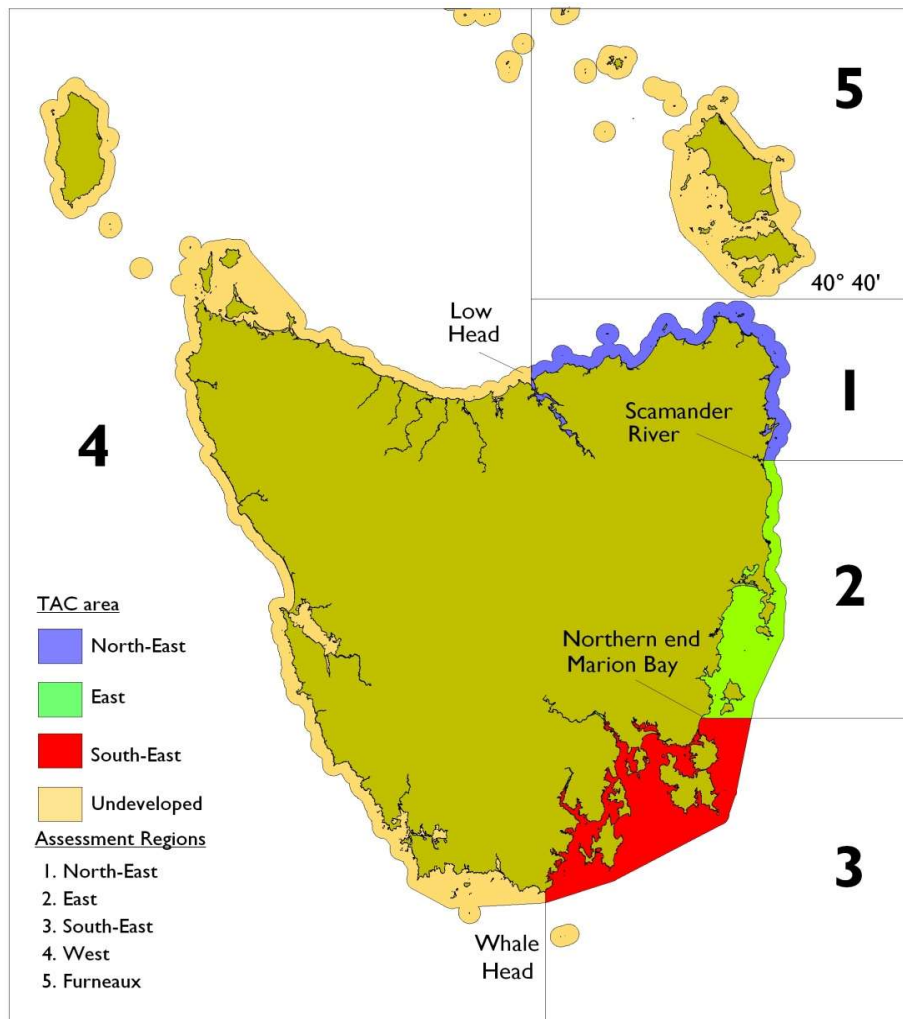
5

40° 40'

Low Head

1

Scamander River

4

2

TAC area

North-East

East

South-East

Undeveloped

Northern end Marion Bay

Assessment Regions

1. North-East
2. East
3. South-East
4. West
5. Furneaux

3

Whale Head